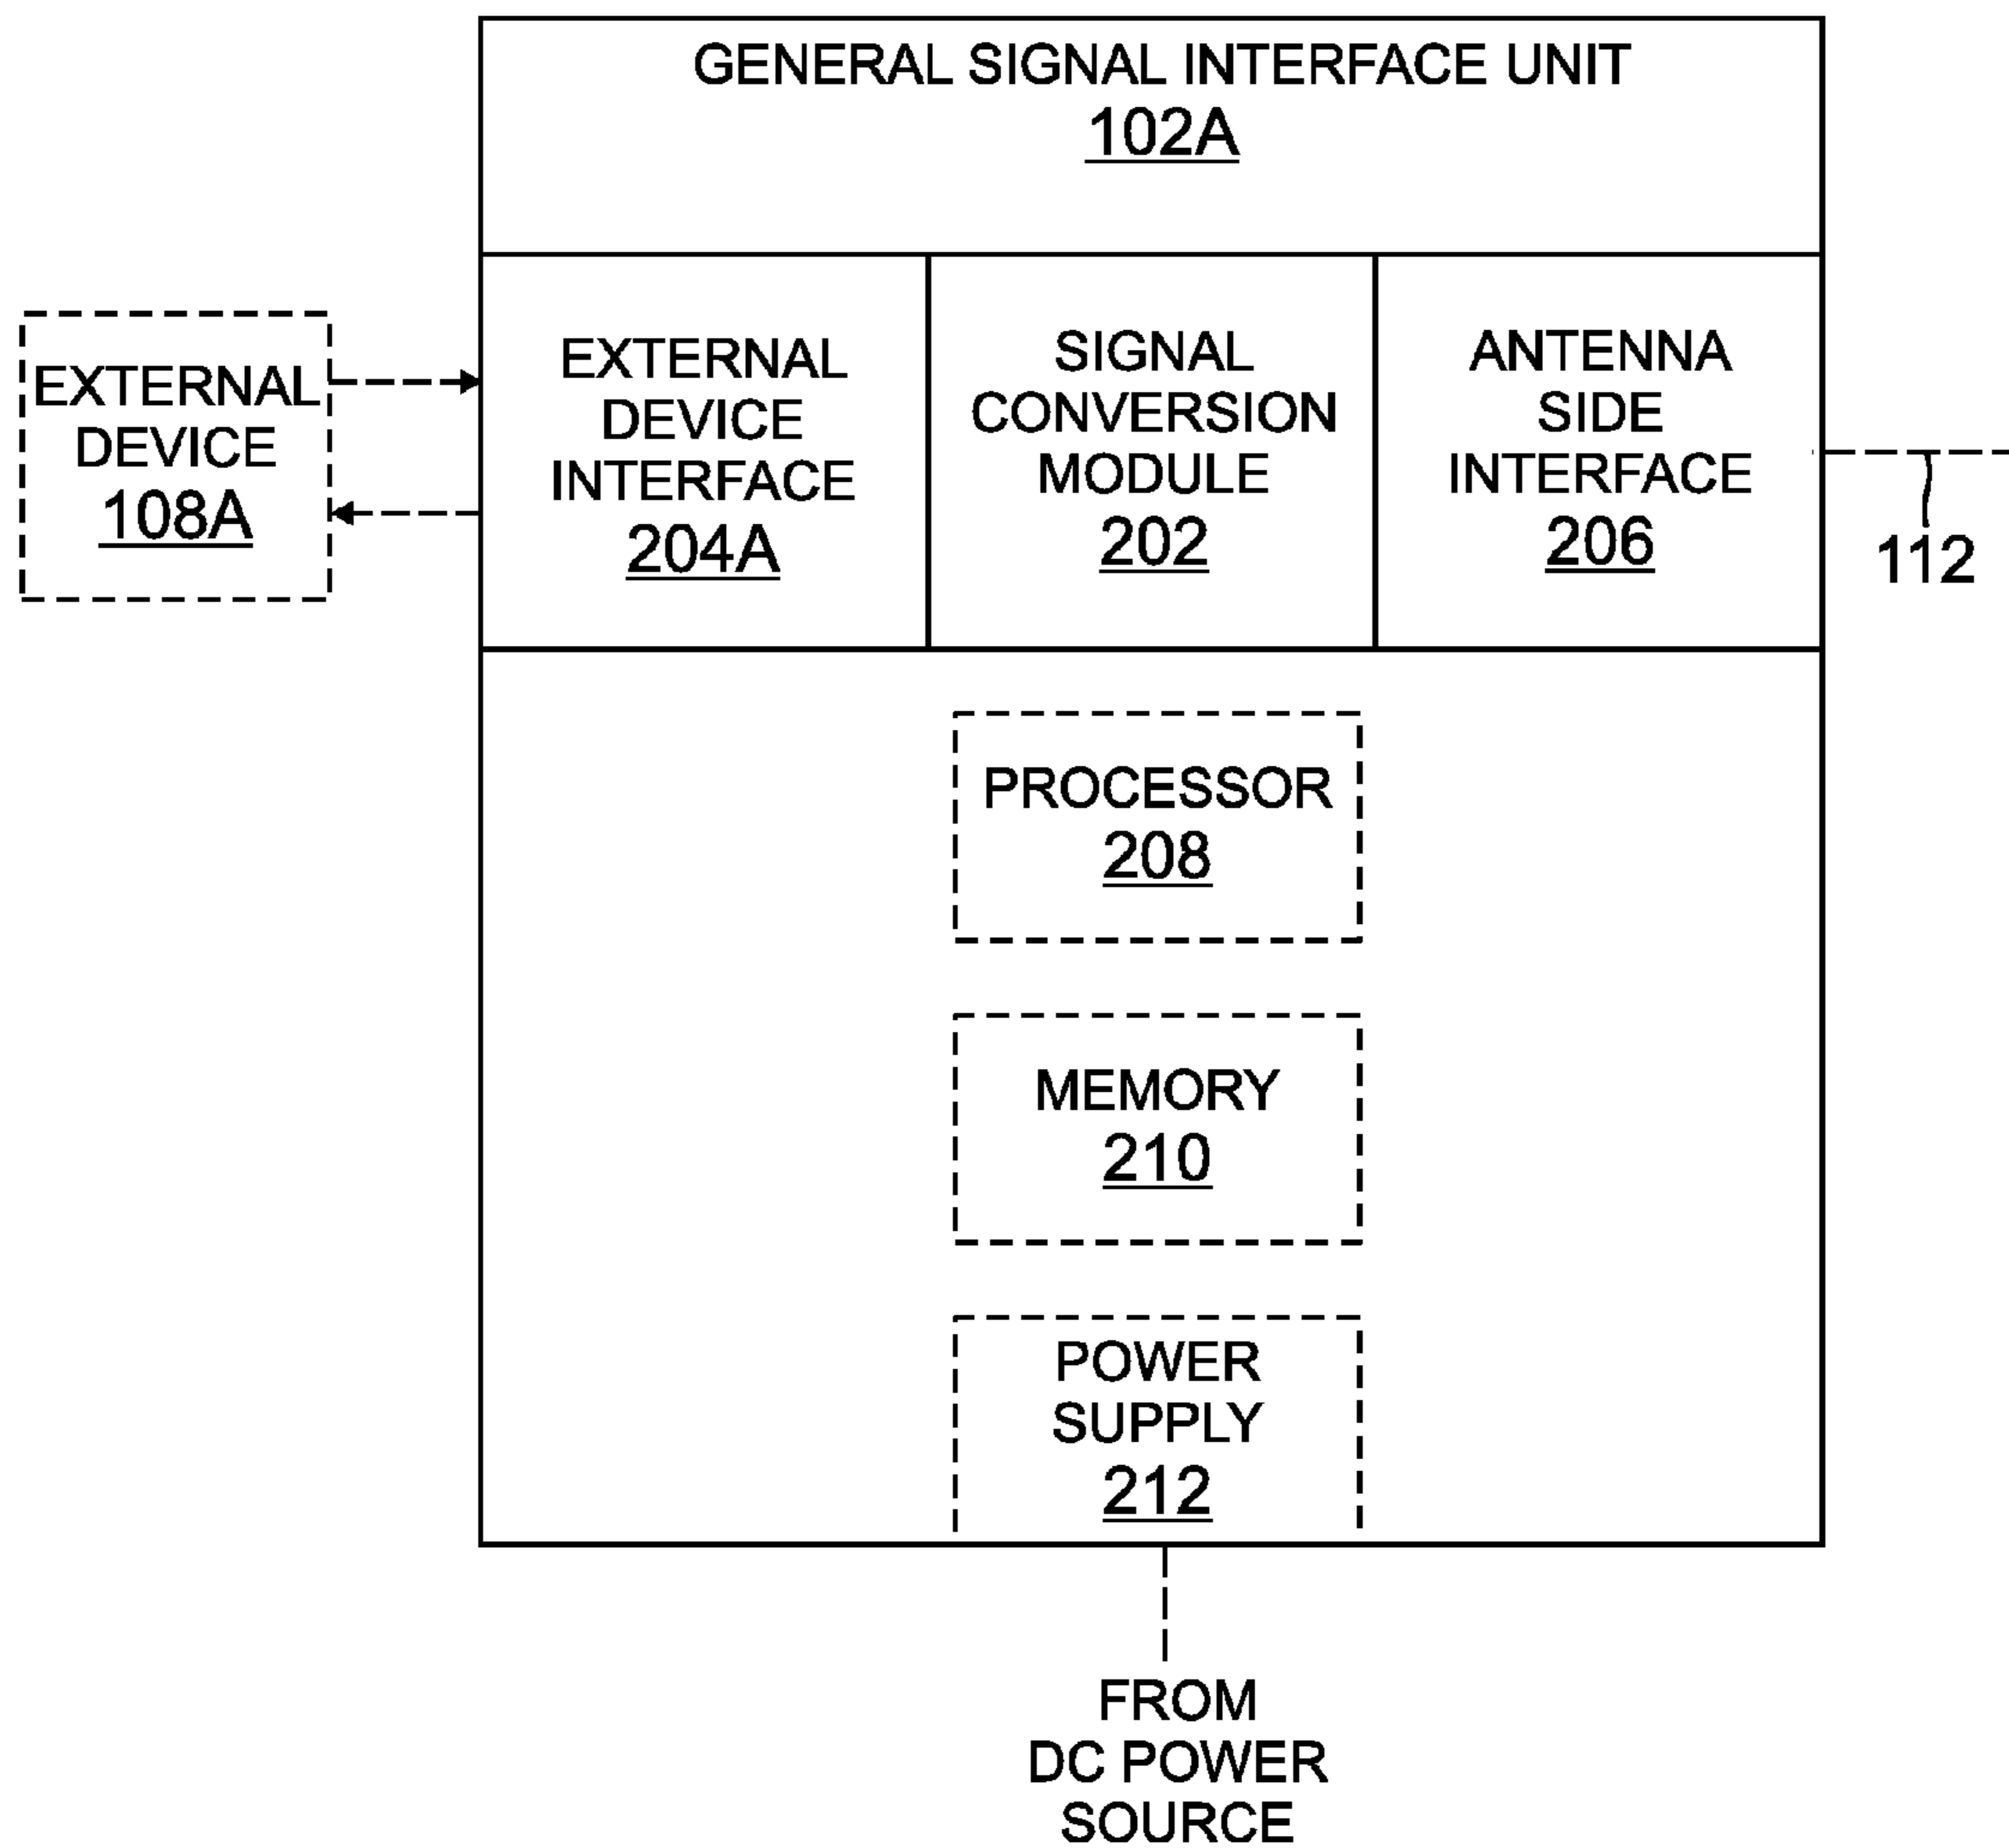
GENERAL SIGNAL INTERFACE UNIT
102A

EXTERNAL DEVICE
108A

EXTERNAL DEVICE INTERFACE
204A

SIGNAL CONVERSION MODULE
202

ANTENNA SIDE INTERFACE
206

112

PROCESSOR
208

MEMORY
210

POWER SUPPLY
212

FROM DC POWER SOURCE